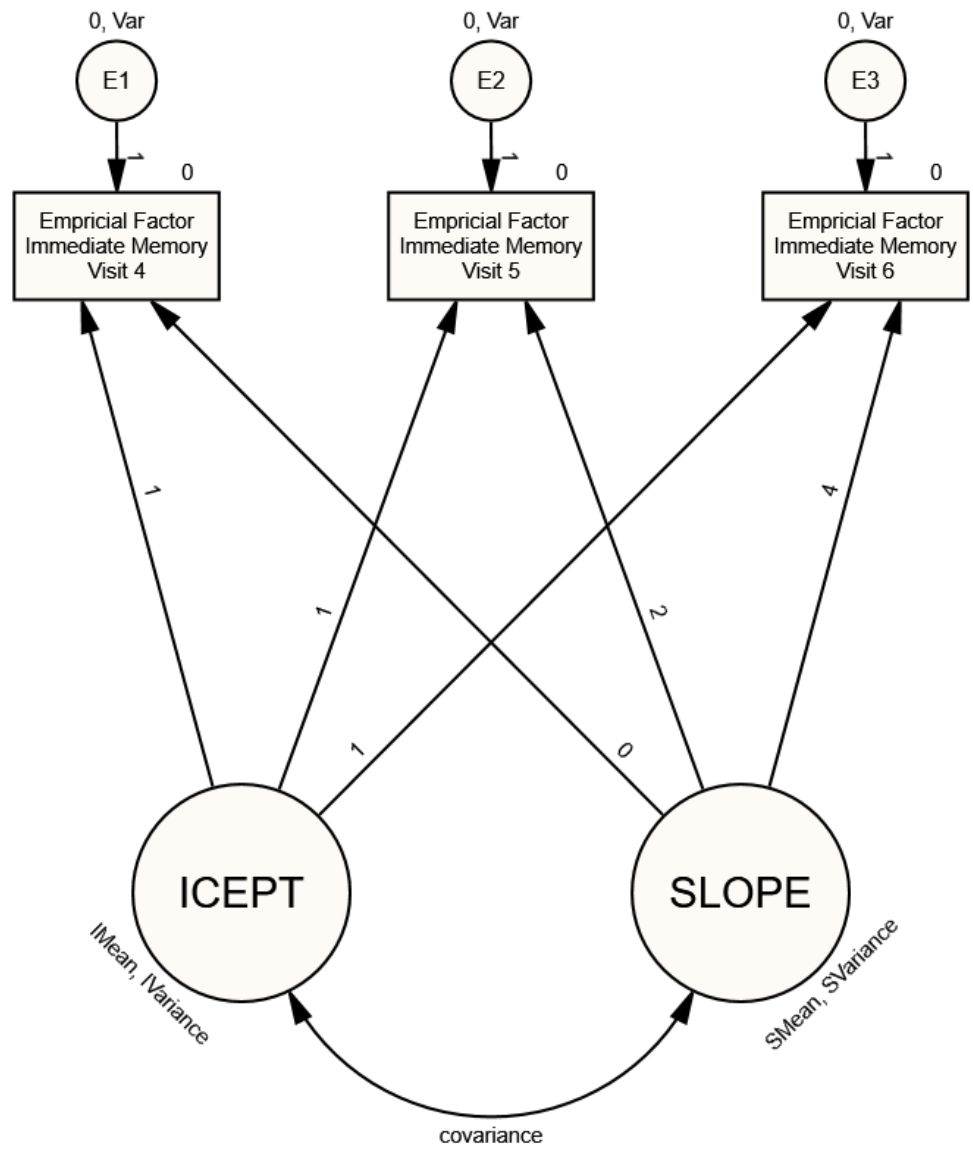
0, Var
E1
1
0
Empricial Factor Immediate Memory Visit 4

0, Var
E2
1
0
Empricial Factor Immediate Memory Visit 5

0, Var
E3
1
0
Empricial Factor Immediate Memory Visit 6

1
1
1
0
2
4

ICEPT
IMean, IVariance

SLOPE
SMean, SVariance

covariance